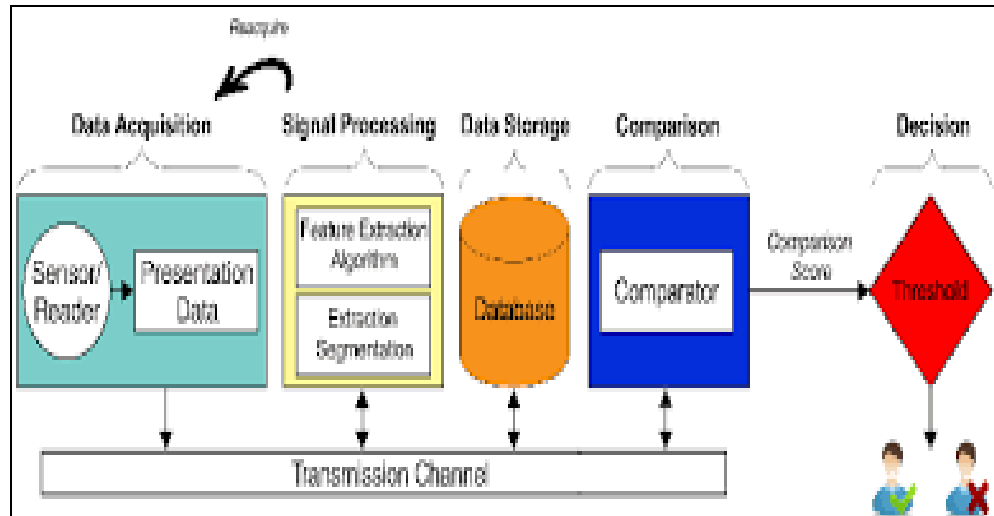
Reacquire

Data Acquisition

Signal Processing

Data Storage

Comparison

Decision

Sensor/ Reader

Presentation Data

Feature Extraction Algorithm

Extraction Segmentation

Database

Comparator

Comparison Score

Threshold

Transmission Channel